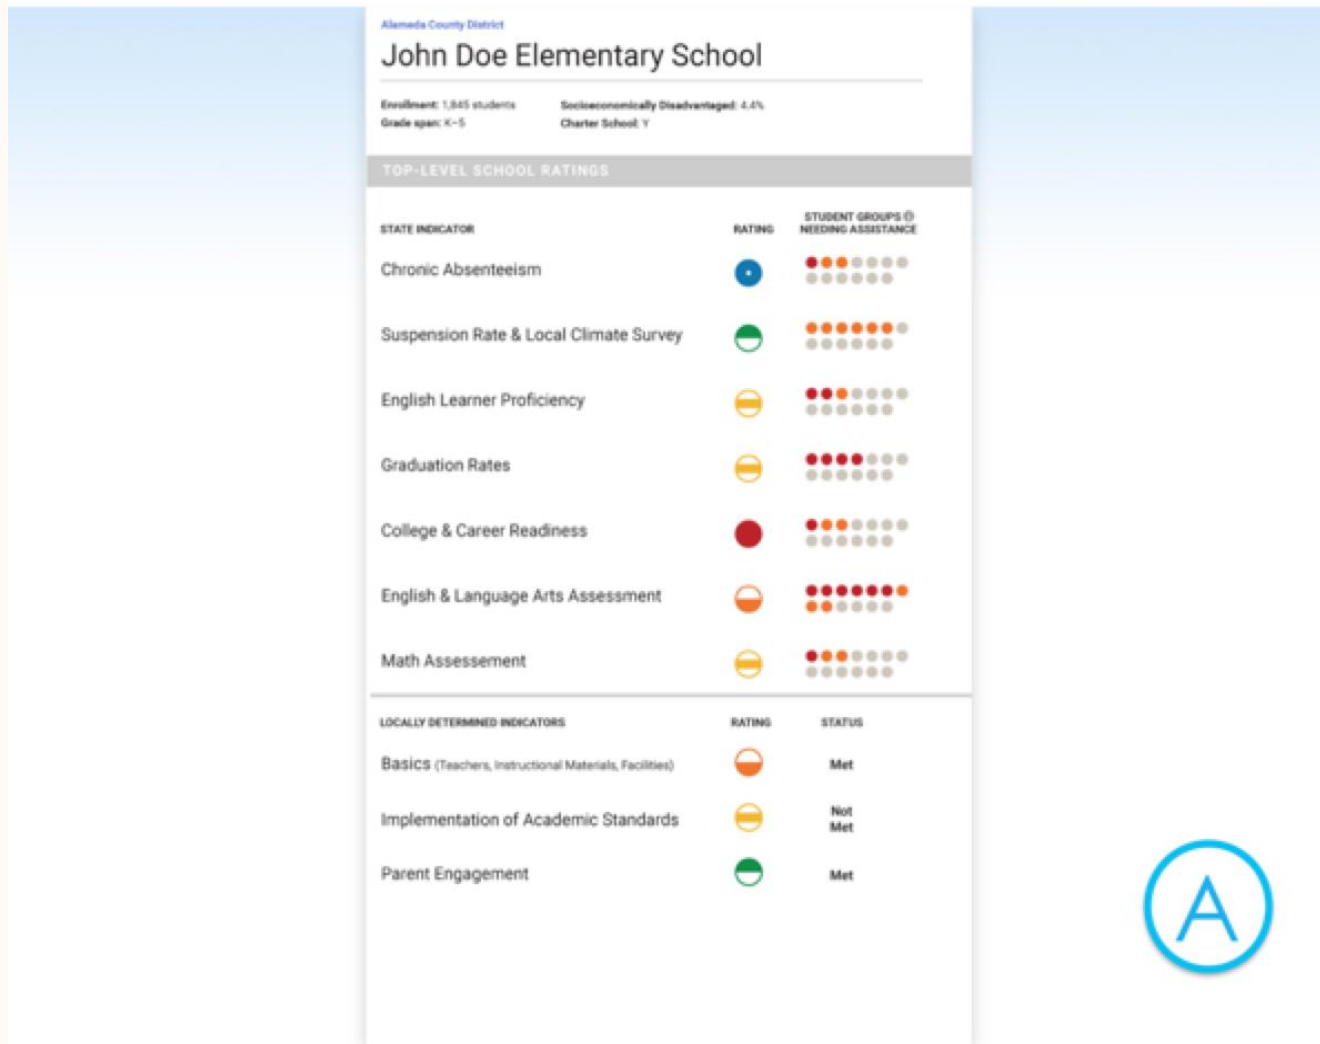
Alameda County District

John Doe Elementary School

Enrollment: 1,845 students
Grade span: K–5

Socioeconomically Disadvantaged: 4.4%
Charter School: Y

TOP-LEVEL SCHOOL RATINGS

| STATE INDICATOR | RATING | STUDENT GROUPS NEEDING ASSISTANCE |
|---|---|---|
| Chronic Absenteeism | | |
| Suspension Rate & Local Climate Survey | | |
| English Learner Proficiency | | |
| Graduation Rates | | |
| College & Career Readiness | | |
| English & Language Arts Assessment | | |
| Math Assessement | | |

| LOCALLY DETERMINED INDICATORS | RATING | STATUS |
|---|---|---|
| Basics (Teachers, Instructional Materials, Facilities) | | Met |
| Implementation of Academic Standards | | Not Met |
| Parent Engagement | | Met |

A